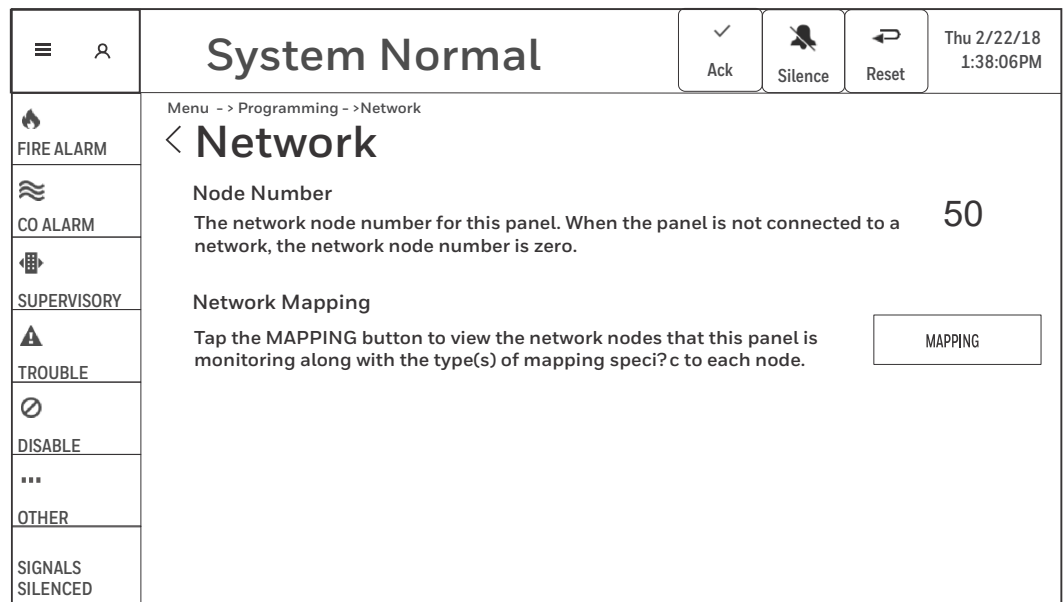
System Normal

Ack

Silence

Reset

Thu 2/22/18
1:38:06PM

FIRE ALARM

CO ALARM

SUPERVISORY

TROUBLE

DISABLE

OTHER

SIGNALS SILENCED

Menu - > Programming - >Network

Network

Node Number

The network node number for this panel. When the panel is not connected to a network, the network node number is zero.

50

Network Mapping

Tap the MAPPING button to view the network nodes that this panel is monitoring along with the type(s) of mapping speci? c to each node.

MAPPING